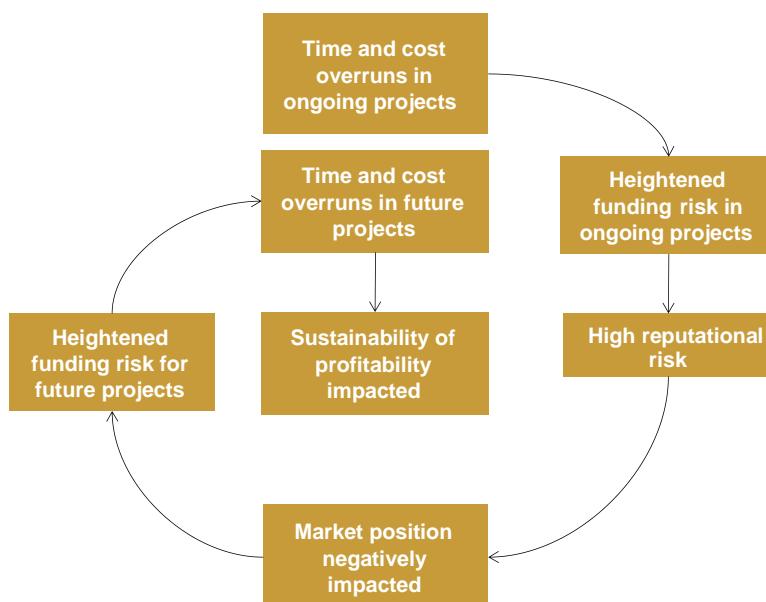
Time and cost overruns in ongoing projects

Heightened funding risk in ongoing projects

High reputational risk

Market position negatively impacted

Heightened funding risk for future projects

Time and cost overruns in future projects

Sustainability of profitability impacted